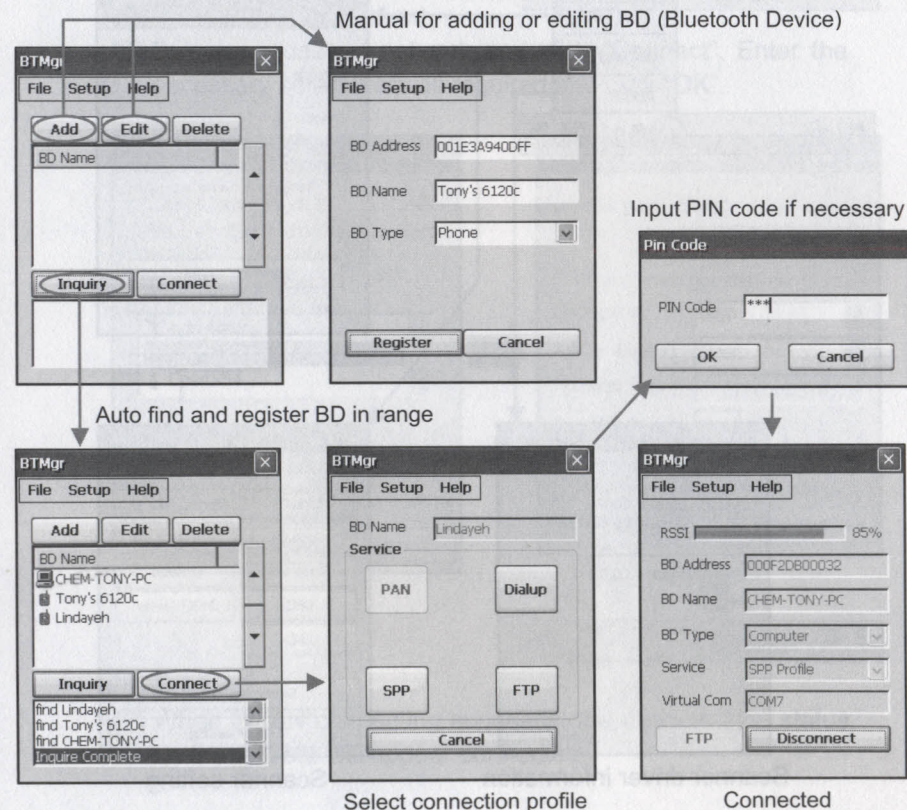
Manual for adding or editing BD (Bluetooth Device)

BTMgr
File Setup Help
Add Edit Delete
BD Name
Inquiry Connect

BTMgr
File Setup Help
BD Address 001E3A940DFF
BD Name Tony's 6120c
BD Type Phone
Register Cancel

Input PIN code if necessary

Pin Code
PIN Code ***
OK Cancel

Auto find and register BD in range

BTMgr
File Setup Help
Add Edit Delete
BD Name
CHEM-TONY-PC
Tony's 6120c
Lindayeh
Inquiry Connect
find Lindayeh
find Tony's 6120c
find CHEM-TONY-PC
Inquire Complete

BTMgr
File Setup Help
BD Name Lindayeh
Service
PAN Dialup
SPP FTP
Cancel

BTMgr
File Setup Help
RSSI 85%
BD Address 000F2DB00032
BD Name CHEM-TONY-PC
BD Type Computer
Service SPP Profile
Virtual Com COM7
FTP Disconnect

Select connection profile

Connected